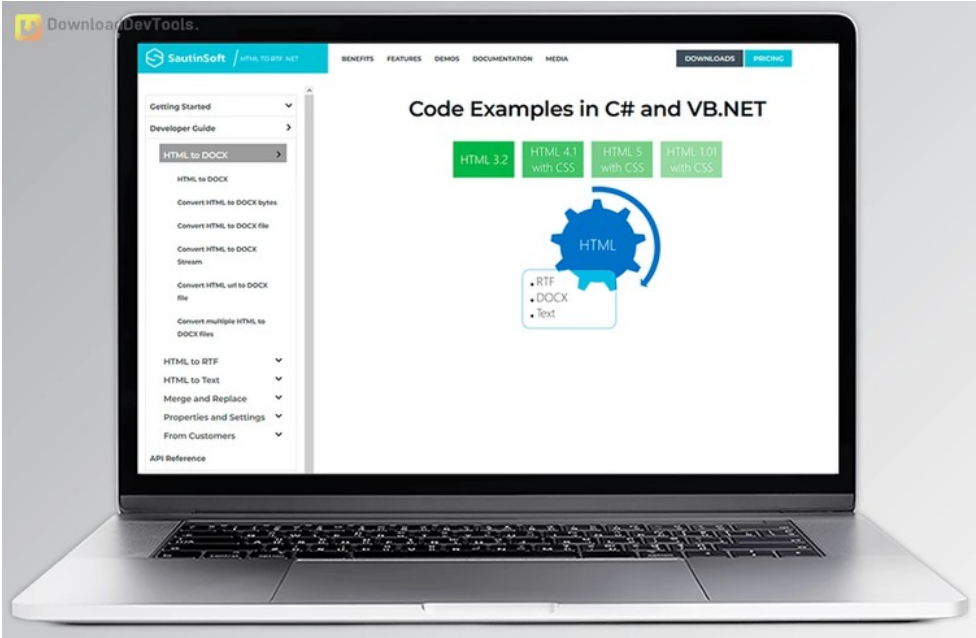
DownloadDevTools.

SautinSoft / HTML TO RTF .NET

BENEFITS FEATURES DEMOS DOCUMENTATION MEDIA

DOWNLOADS PRICING

Getting Started

Developer Guide

HTML to DOCX

HTML to DOCX

Convert HTML to DOCX bytes

Convert HTML to DOCX file

Convert HTML to DOCX Stream

Convert HTML url to DOCX file

Convert multiple HTML to DOCX files

HTML to RTF

HTML to Text

Merge and Replace

Properties and Settings

From Customers

API Reference

Code Examples in C# and VB.NET

HTML 3.2

HTML 4.1 with CSS

HTML 5 with CSS

HTML 1.01 with CSS

HTML

• RTF
• DOCX
• Text